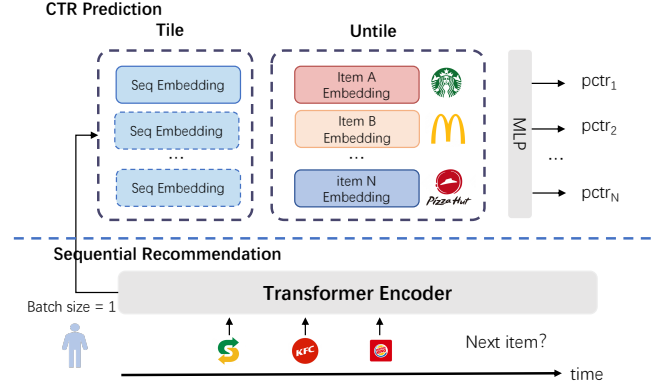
CTR Prediction

Tile

Seq Embedding

Seq Embedding

...

Seq Embedding

Untile

Item A Embedding

Item B Embedding

...

item N Embedding

Pizza Hut

MLP

$pctr_1$

$pctr_2$

...

$pctr_N$

Sequential Recommendation

Batch size = 1

Transformer Encoder

KFC

Next item?

time